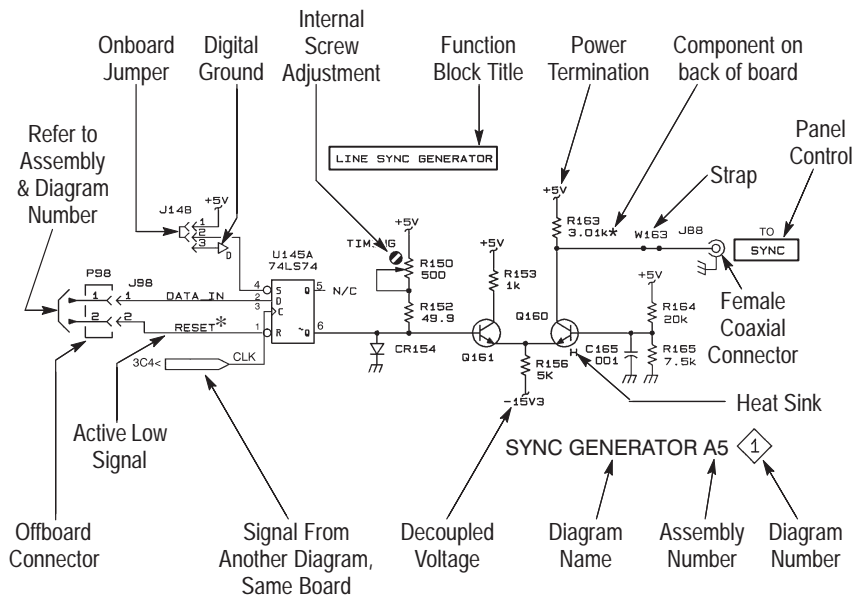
Internal Screw Adjustment

Onboard Jumper

Digital Ground

Function Block Title

Power Termination

Component on back of board

Refer to Assembly & Diagram Number

Panel Control

LINE SYNC GENERATOR

Strap

+5V

J148

+5V

TIMING

+5V

R163 3.01k*

W163

J88

TO SYNC

P98

J98

U145A 74LS74

R150 500

+5V

R153 1k

+5V

DATA IN

N/C

R152 49.9

Q160

R164 20k

Female Coaxial Connector

RESET*

CR154

Q161

C165 .001

R165 7.5k

3C4<

CLK

R156 5K

-15V3

Heat Sink

Active Low Signal

SYNC GENERATOR A5 1

Offboard Connector

Signal From Another Diagram, Same Board

Decoupled Voltage

Diagram Name

Assembly Number

Diagram Number